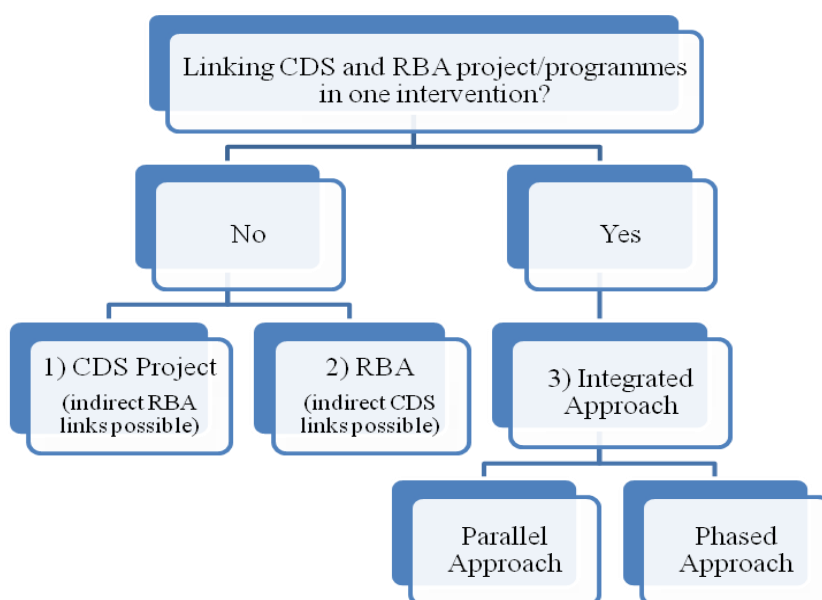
Linking CDS and RBA project/programmes in one intervention?

No

Yes

1) CDS Project
(indirect RBA links possible)

2) RBA
(indirect CDS links possible)

3) Integrated Approach

Parallel Approach

Phased Approach